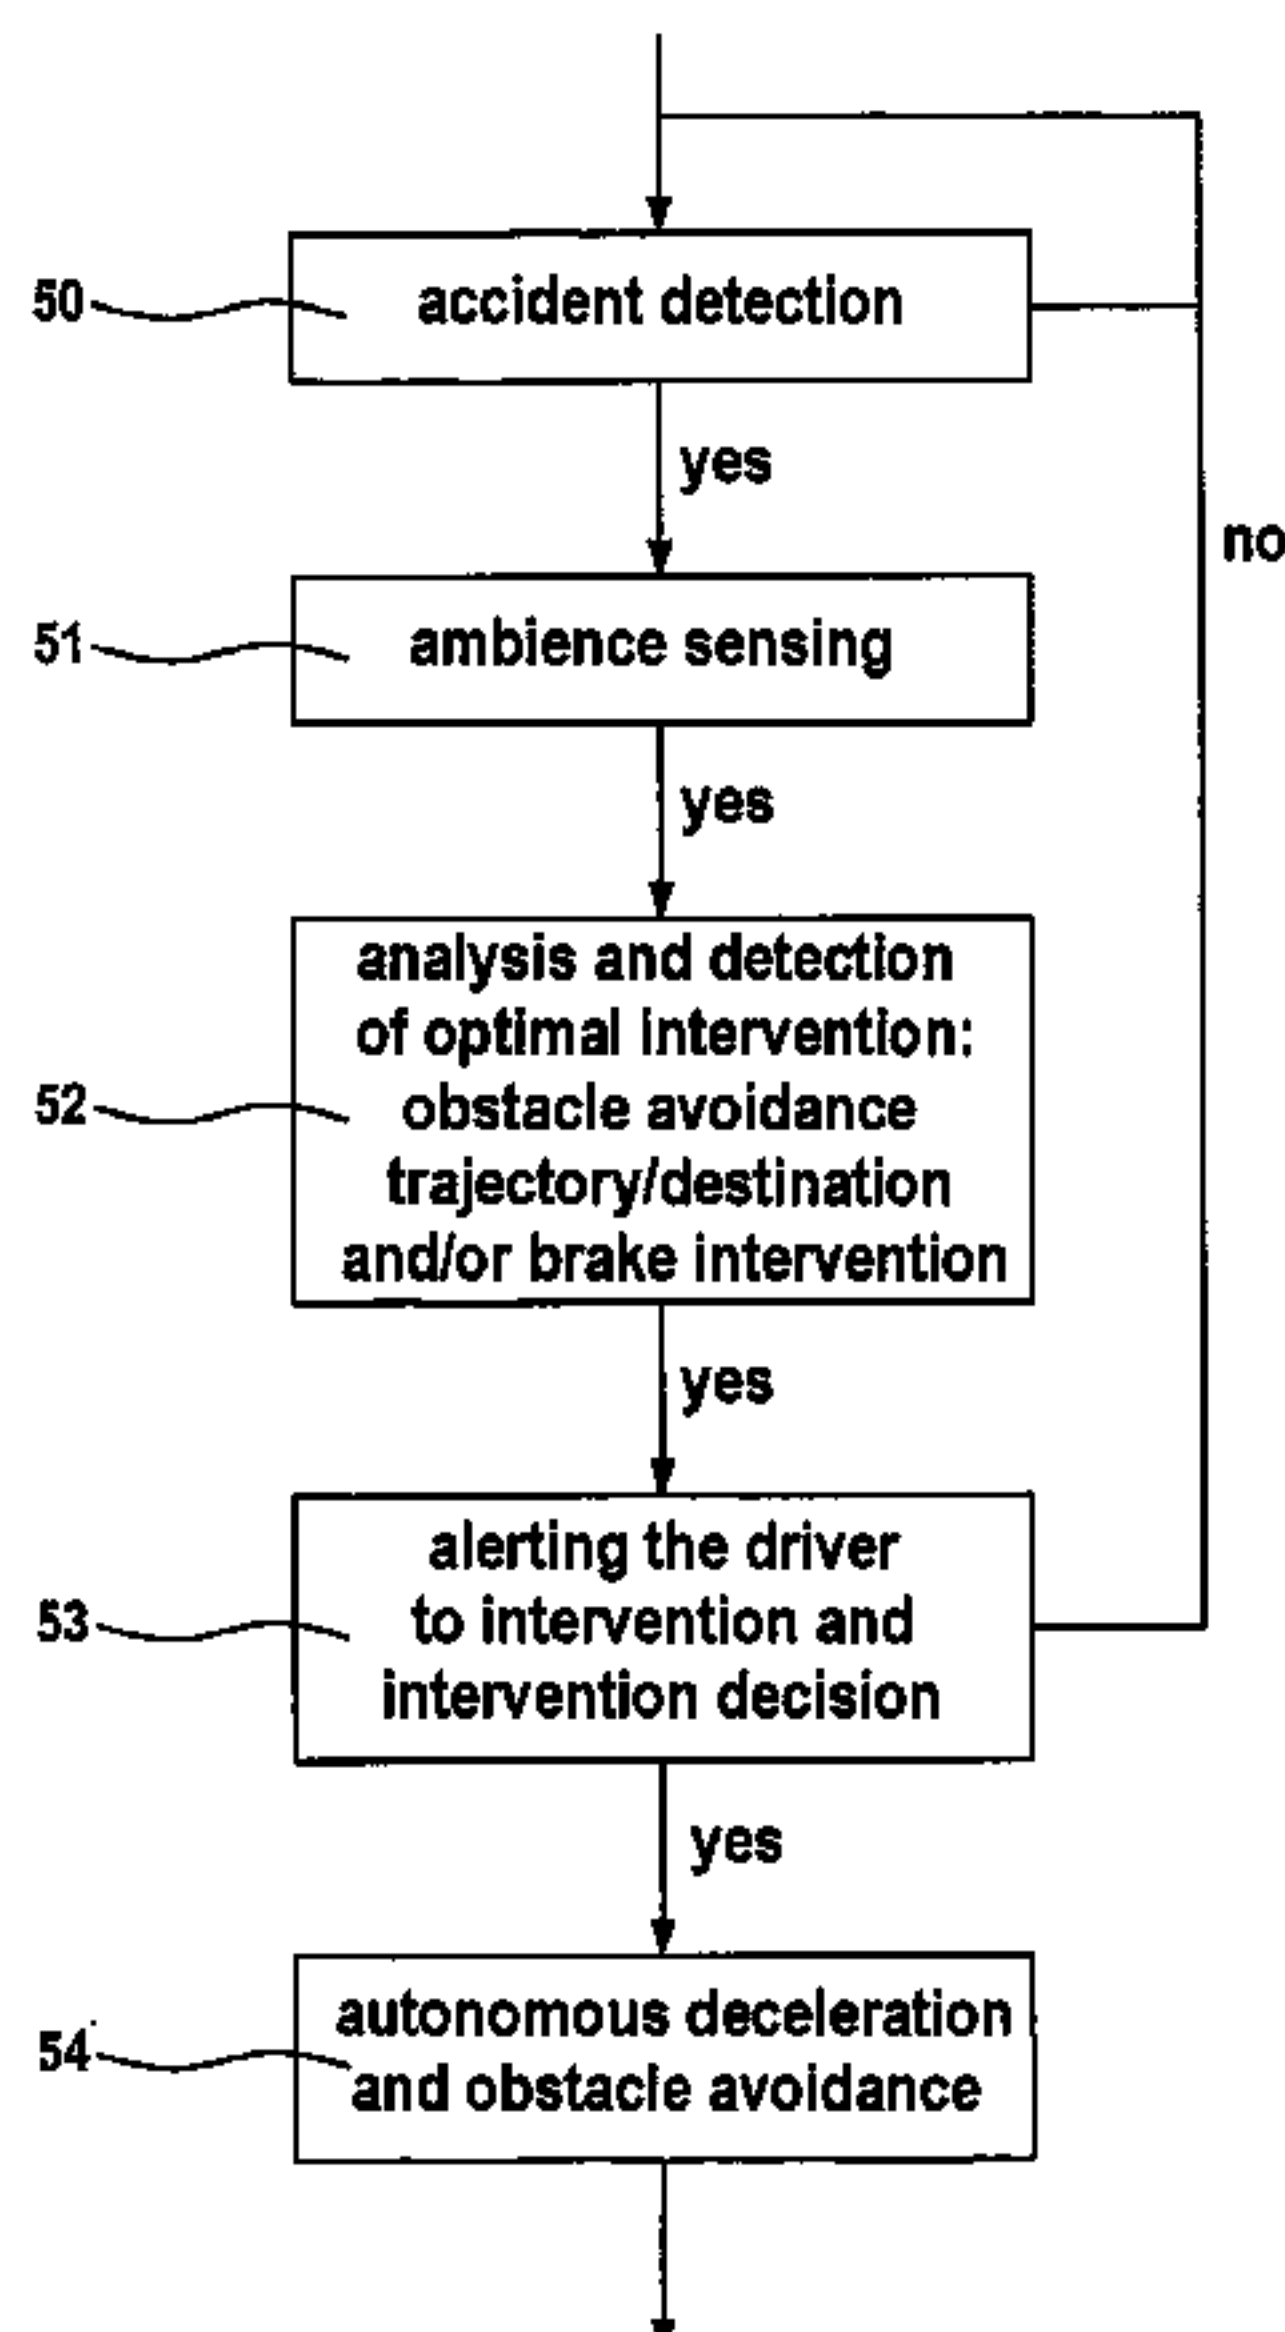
50 accident detection

yes

no

51 ambience sensing

yes

52 analysis and detection of optimal intervention: obstacle avoidance trajectory/destination and/or brake intervention

yes

53 alerting the driver to intervention and intervention decision

yes

54 autonomous deceleration and obstacle avoidance